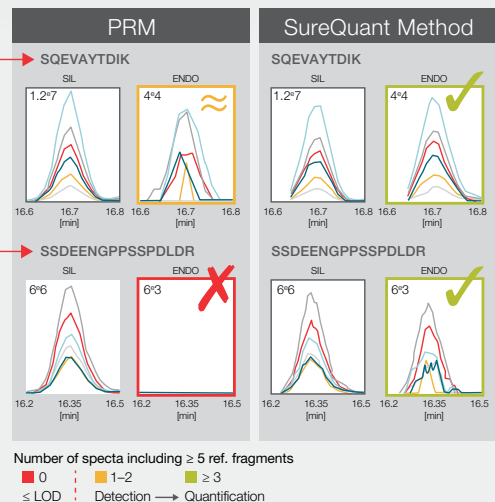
PRM

SQEVAYTDIK

SIL

ENDO

1.2e7

4e4

≈

16.6 16.7 16.8 16.6 16.7 16.8
[min] [min]

SSDEENGPPSSPDLDR

SIL

ENDO

6e6

6e3

16.2 16.35 16.5 16.2 16.35 16.5
[min] [min]

SureQuant Method

SQEVAYTDIK

SIL

ENDO

1.2e7

4e4

16.6 16.7 16.8 16.6 16.7 16.8
[min] [min]

SSDEENGPPSSPDLDR

SIL

ENDO

6e6

6e3

16.2 16.35 16.5 16.2 16.35 16.5
[min] [min]

Number of specta including ≥ 5 ref. fragments

0 1–2 ≥ 3

≤ LOD Detection ⟶ Quantification